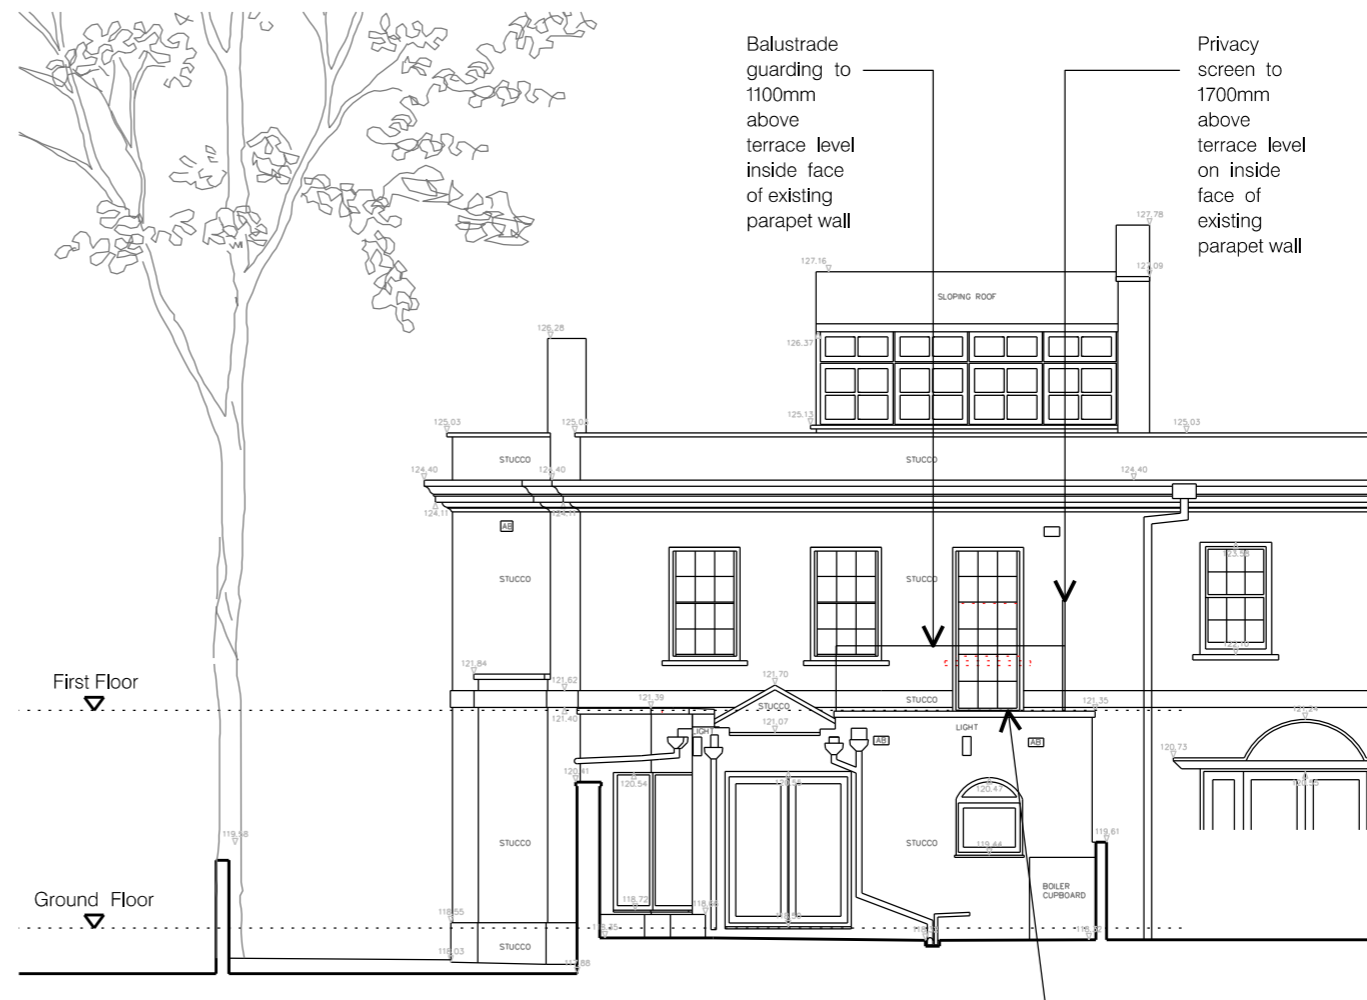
Balustrade guarding to 1100mm above terrace level inside face of existing parapet wall

Privacy screen to 1700mm above terrace level on inside face of existing parapet wall

127.78

127.16

127.09

SLOPING ROOF

126.28

126.37

125.13

125.03

125.03

125.03

STUCCO

STUCCO

124.40

124.40

124.40

124.11

AB

STUCCO

STUCCO

123.55

121.84

121.62

121.70

121.39

121.40

121.07

121.35

First Floor

STUCCO

STUCCO

LIGHT

LIGHT

AB

AB

120.73

120.41

120.54

120.47

119.58

STUCCO

STUCCO

119.61

119.44

BOILER CUPBOARD

Ground Floor

118.55

118.72

118.03

STUCCO

117.88